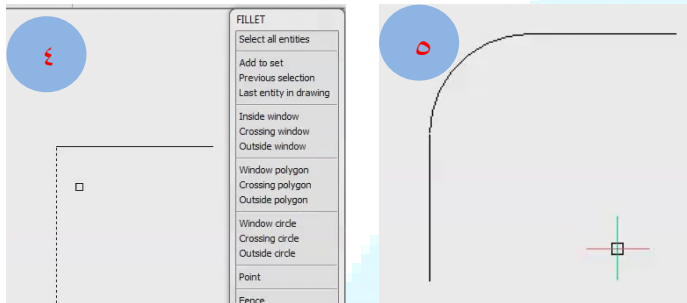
٤

FILLET
Select all entities

Add to set
Previous selection
Last entity in drawing

Inside window
Crossing window
Outside window

Window polygon
Crossing polygon
Outside polygon

Window circle
Crossing circle
Outside circle

Point

Fence

٥